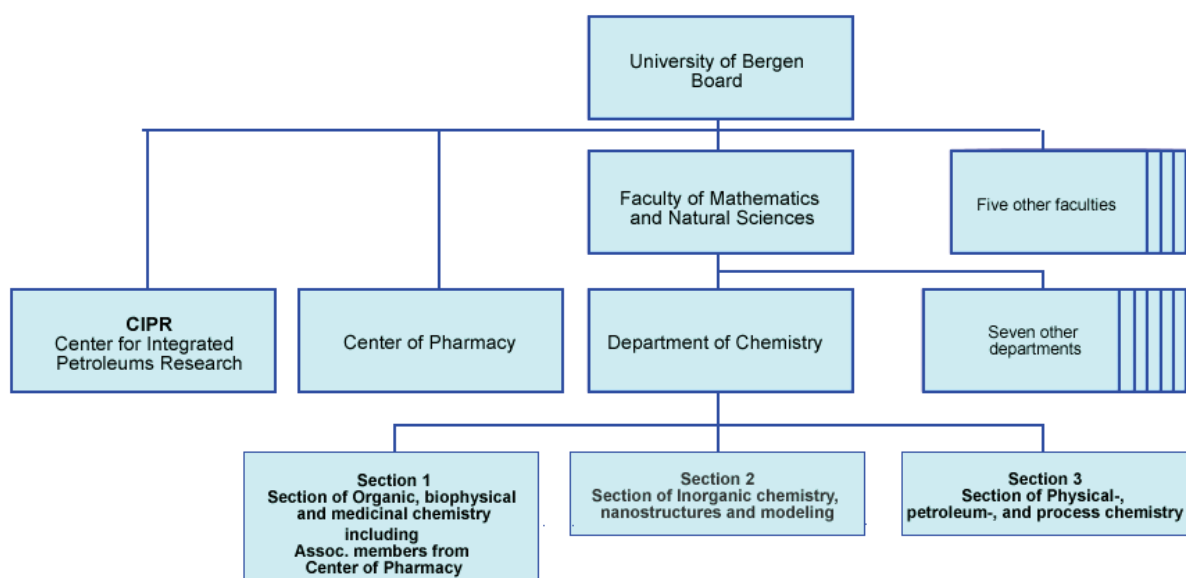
University of Bergen
Board

Faculty of Mathematics
and Natural Sciences

Five other faculties

CIPR
Center for Integrated
Petroleums Research

Center of Pharmacy

Department of Chemistry

Seven other
departments

Section 1
Section of Organic, biophysical
and medicinal chemistry
including
Assoc. members from
Center of Pharmacy

Section 2
Section of Inorganic chemistry,
nanostructures and modeling

Section 3
Section of Physical-,
petroleum-, and process chemistry